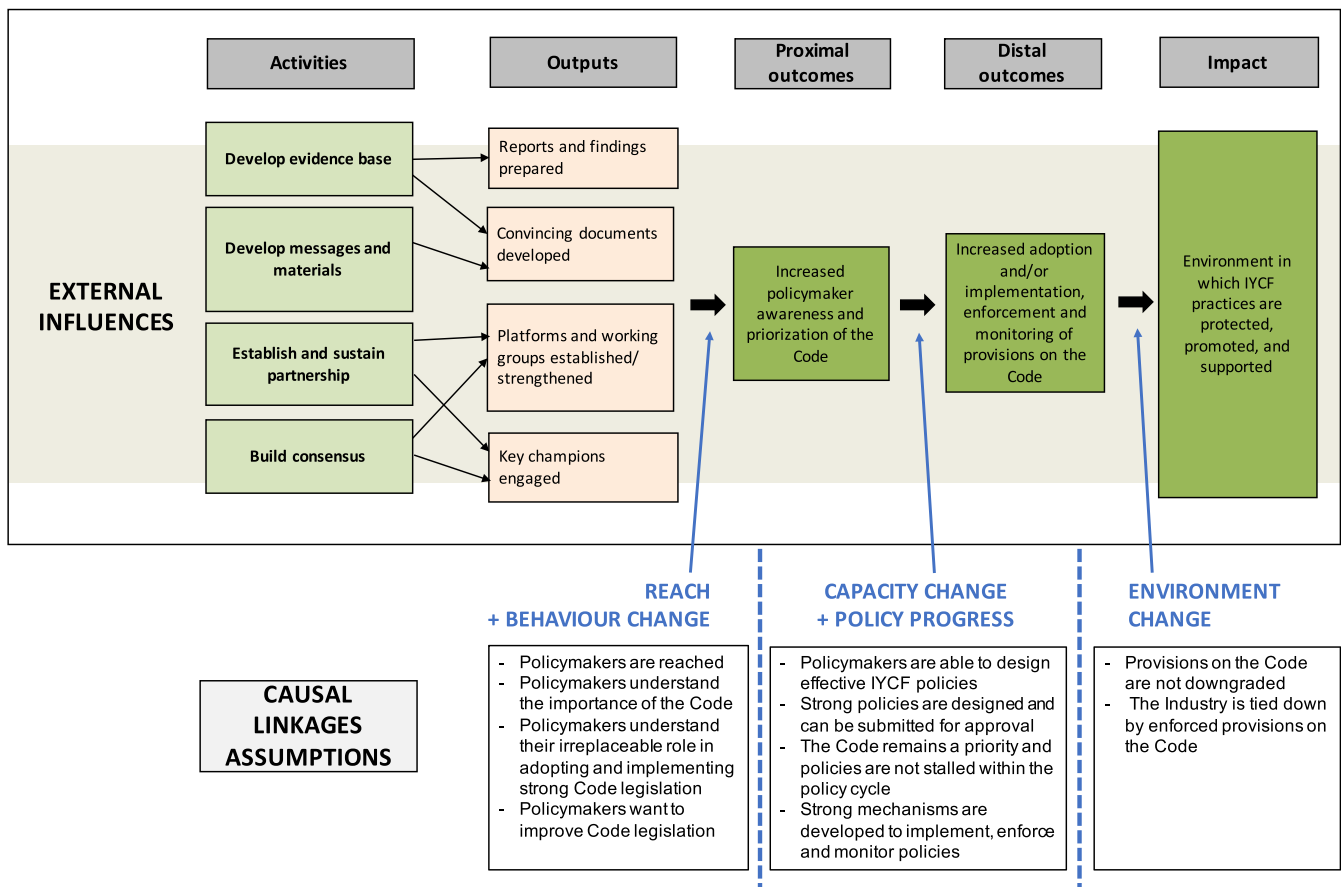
Activities

Outputs

Proximal outcomes

Distal outcomes

Impact

EXTERNAL INFLUENCES

Develop evidence base

Develop messages and materials

Establish and sustain partnership

Build consensus

Reports and findings prepared

Convincing documents developed

Platforms and working groups established/ strengthened

Key champions engaged

Increased policymaker awareness and priorization of the Code

Increased adoption and/or implementation, enforcement and monitoring of provisions on the Code

Environment in which IYCF practices are protected, promoted, and supported

REACH + BEHAVIOUR CHANGE

CAPACITY CHANGE + POLICY PROGRESS

ENVIRONMENT CHANGE

CAUSAL LINKAGES ASSUMPTIONS

- Policymakers are reached
- Policymakers understand the importance of the Code
- Policymakers understand their irreplaceable role in adopting and implementing strong Code legislation
- Policymakers want to improve Code legislation

- Policymakers are able to design effective IYCF policies
- Strong policies are designed and can be submitted for approval
- The Code remains a priority and policies are not stalled within the policy cycle
- Strong mechanisms are developed to implement, enforce and monitor policies

- Provisions on the Code are not downgraded
- The Industry is tied down by enforced provisions on the Code